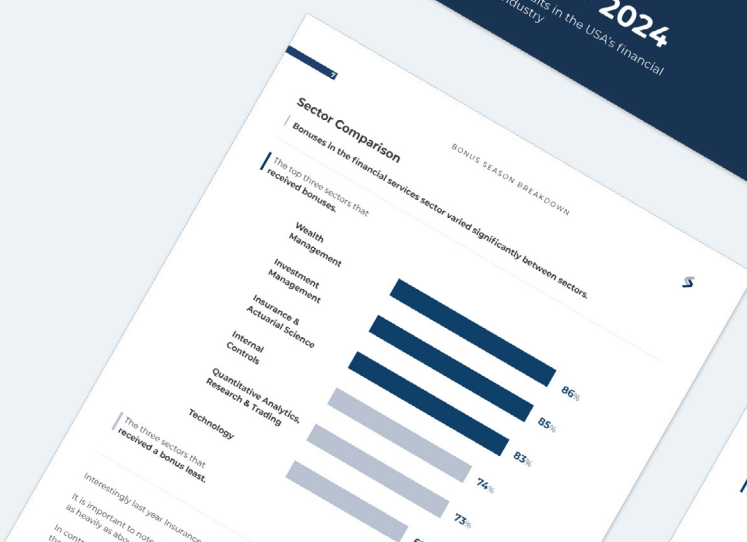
2024
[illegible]ts in the USA's financial industry

7

Sector Comparison

BONUS SEASON BREAKDOWN

Bonuses in the financial services sector varied significantly between sectors.

The top three sectors that received bonuses.

Wealth Management

Investment Management

Insurance & Actuarial Science

Internal Controls

Quantitative Analytics, Research & Trading

Technology

The three sectors that received a bonus least.

86%

85%

83%

74%

73%

Interestingly last year Insurance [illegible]

It is important to note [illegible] as heavily as abo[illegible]

In cont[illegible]